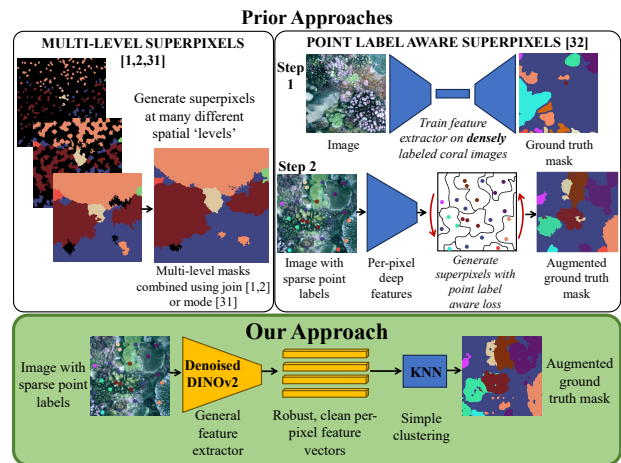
Prior Approaches

MULTI-LEVEL SUPERPIXELS [1,2,31]

Generate superpixels at many different spatial 'levels'

Multi-level masks combined using join [1,2] or mode [31]

POINT LABEL AWARE SUPERPIXELS [32]

Step 1

Image

Train feature extractor on **densely** labeled coral images

Ground truth mask

Step 2

Image with sparse point labels

Per-pixel deep features

Generate superpixels with point label aware loss

Augmented ground truth mask

Our Approach

Image with sparse point labels

Denoised DINOv2

General feature extractor

Robust, clean per-pixel feature vectors

KNN

Simple clustering

Augmented ground truth mask